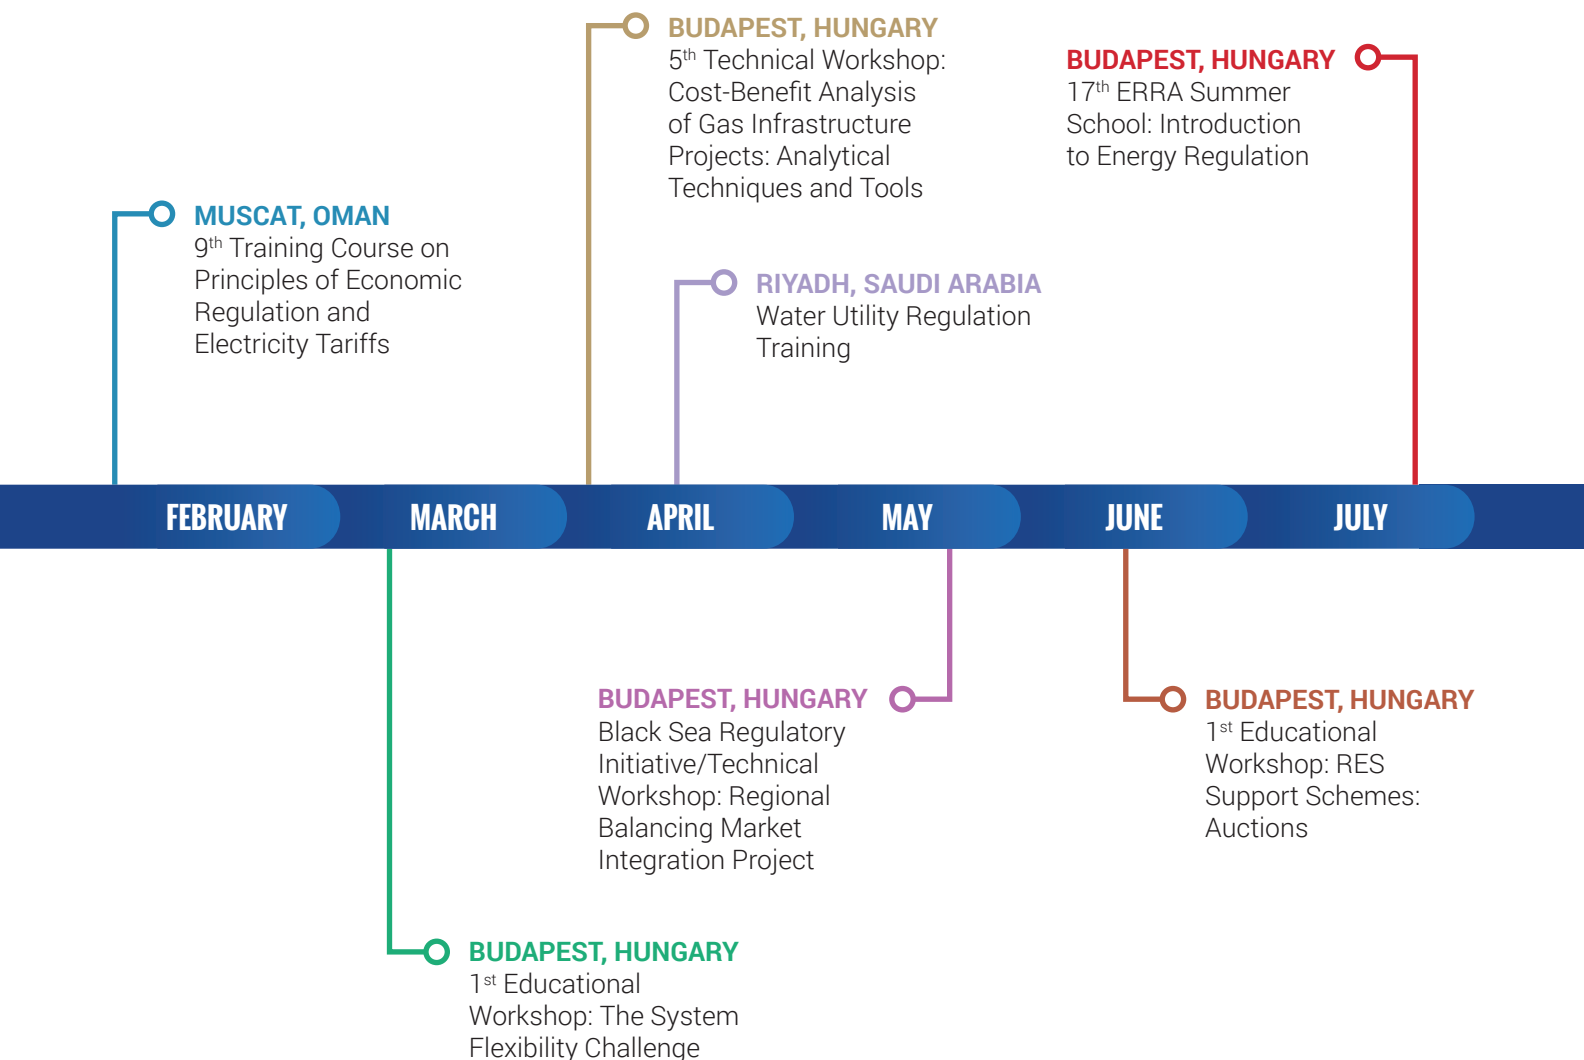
BUDAPEST, HUNGARY
5$^{th}$ Technical Workshop: Cost-Benefit Analysis of Gas Infrastructure Projects: Analytical Techniques and Tools

BUDAPEST, HUNGARY
17$^{th}$ ERRA Summer School: Introduction to Energy Regulation

MUSCAT, OMAN
9$^{th}$ Training Course on Principles of Economic Regulation and Electricity Tariffs

RIYADH, SAUDI ARABIA
Water Utility Regulation Training

FEBRUARY
MARCH
APRIL
MAY
JUNE
JULY

BUDAPEST, HUNGARY
Black Sea Regulatory Initiative/Technical Workshop: Regional Balancing Market Integration Project

BUDAPEST, HUNGARY
1$^{st}$ Educational Workshop: RES Support Schemes: Auctions

BUDAPEST, HUNGARY
1$^{st}$ Educational Workshop: The System Flexibility Challenge